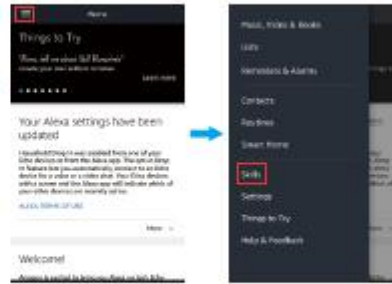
Alexa

Things to Try

"Alexa, tell me about Skill Blueprints"
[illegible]

Learn more

Your Alexa settings have been updated

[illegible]

ALEXA TERMS OF USE

More

Welcome!

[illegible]

Music, Video & Books

Lists

Reminders & Alarms

Contacts

Routines

Smart Home

Skills

Settings

Things to Try

Help & Feedback